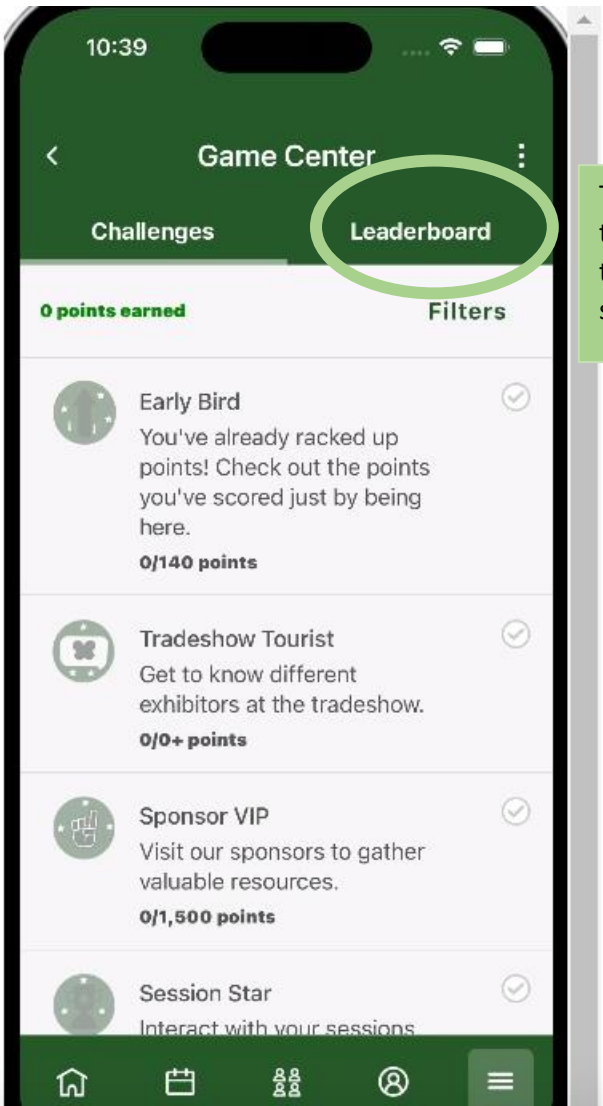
10:39

Game Center

Challenges

Leaderboard

0 points earned

Filters

Early Bird
You've already racked up points! Check out the points you've scored just by being here.
0/140 points

Tradeshow Tourist
Get to know different exhibitors at the tradeshow.
0/0+ points

Sponsor VIP
Visit our sponsors to gather valuable resources.
0/1,500 points

Session Star
Interact with your sessions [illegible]

T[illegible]
t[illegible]
t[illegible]
s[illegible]